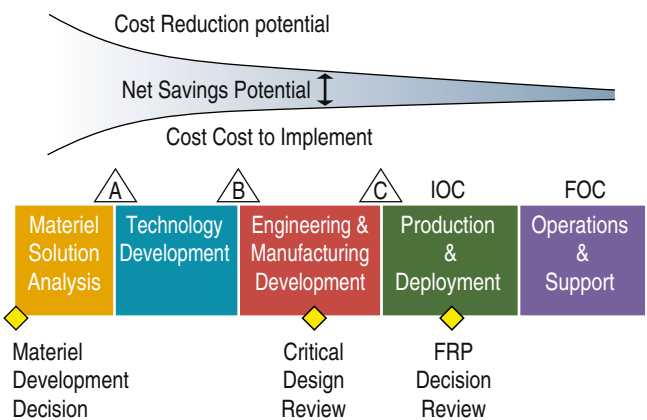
Cost Reduction potential

Net Savings Potential

Cost Cost to Implement

A

B

C

IOC

FOC

Materiel Solution Analysis

Technology Development

Engineering & Manufacturing Development

Production & Deployment

Operations & Support

Materiel Development Decision

Critical Design Review

FRP Decision Review